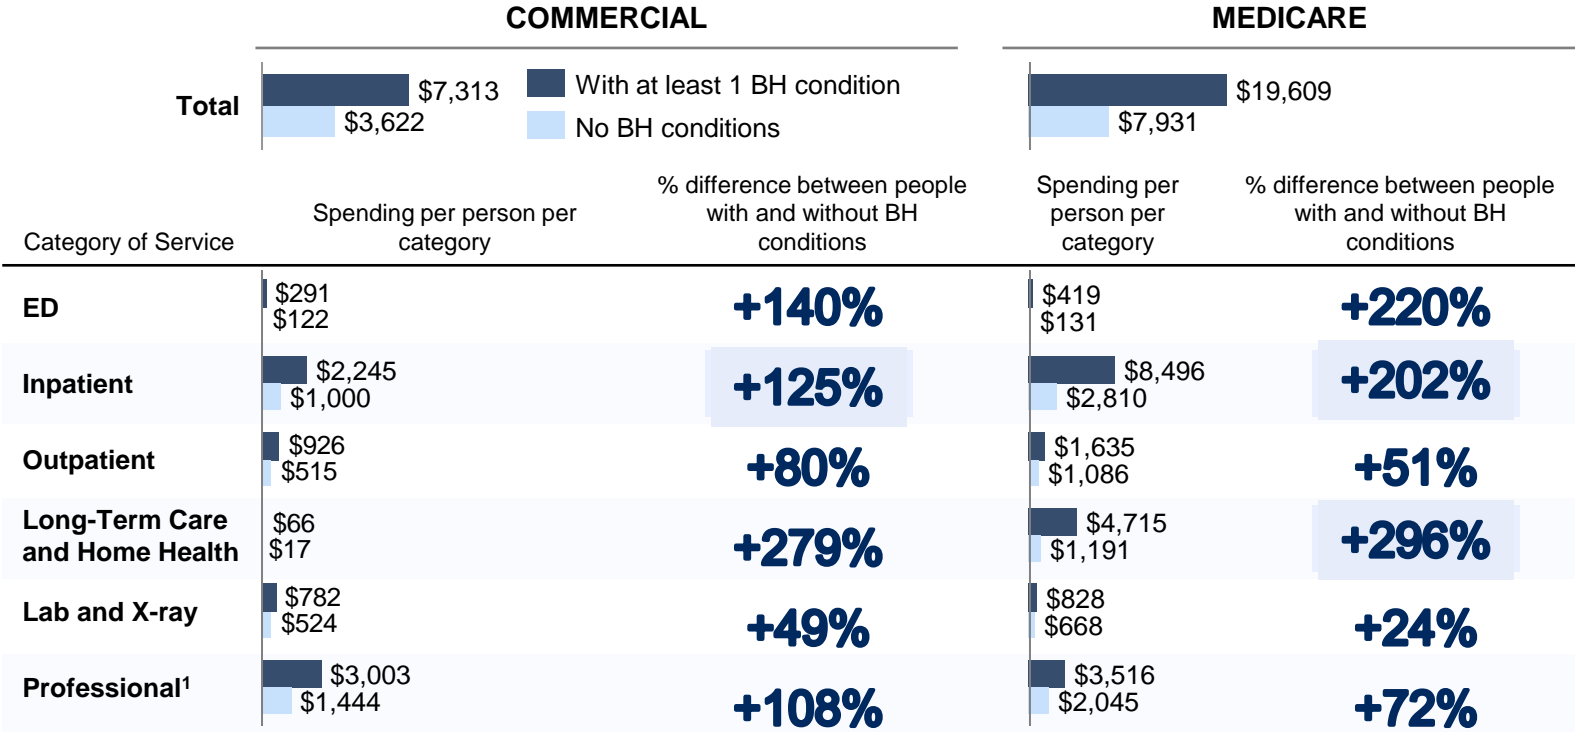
COMMERCIAL

MEDICARE

Total

$7,313
$3,622

With at least 1 BH condition
No BH conditions

$19,609
$7,931

| Category of Service | Spending per person per category | % difference between people with and without BH conditions | Spending per person per category | % difference between people with and without BH conditions |
|---|---|---|---|---|
| ED | \$291 \$122 | +140% | \$419 \$131 | +220% |
| Inpatient | \$2,245 \$1,000 | +125% | \$8,496 \$2,810 | +202% |
| Outpatient | \$926 \$515 | +80% | \$1,635 \$1,086 | +51% |
| Long-Term Care and Home Health | \$66 \$17 | +279% | \$4,715 \$1,191 | +296% |
| Lab and X-ray | \$782 \$524 | +49% | \$828 \$668 | +24% |
| Professional$^1$ | \$3,003 \$1,444 | +108% | \$3,516 \$2,045 | +72% |